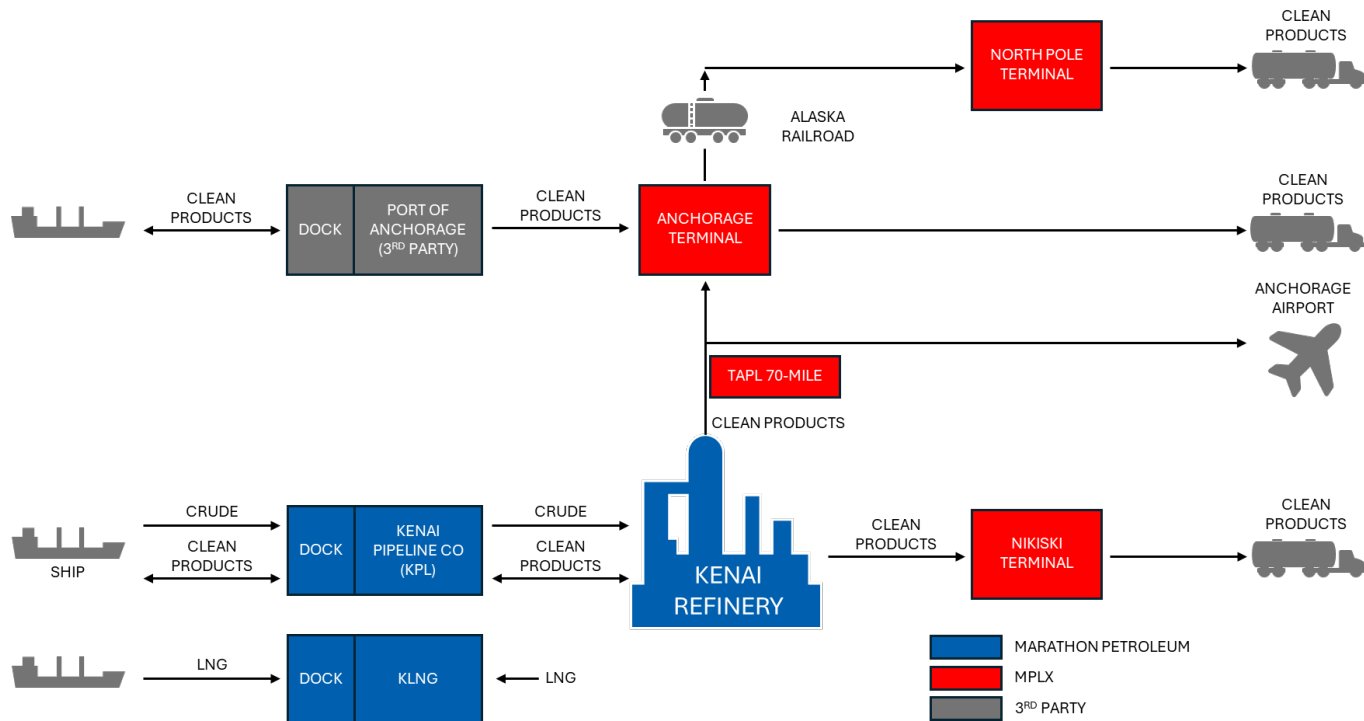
CLEAN PRODUCTS

NORTH POLE TERMINAL

ALASKA RAILROAD

CLEAN PRODUCTS

DOCK

PORT OF ANCHORAGE ($3^{RD}$ PARTY)

CLEAN PRODUCTS

ANCHORAGE TERMINAL

CLEAN PRODUCTS

ANCHORAGE AIRPORT

TAPL 70-MILE

CLEAN PRODUCTS

CRUDE

CLEAN PRODUCTS

SHIP

DOCK

KENAI PIPELINE CO (KPL)

CRUDE

CLEAN PRODUCTS

KENAI REFINERY

CLEAN PRODUCTS

NIKISKI TERMINAL

CLEAN PRODUCTS

LNG

DOCK

KLNG

LNG

MARATHON PETROLEUM

MPLX

$3^{RD}$ PARTY